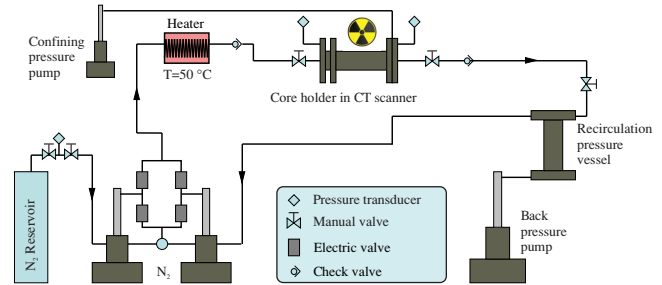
Heater

Confining pressure pump

T=50 °C

Core holder in CT scanner

Recirculation pressure vessel

$N_2$ Reservoir

$N_2$

Pressure transducer

Manual valve

Electric valve

Check valve

Back pressure pump